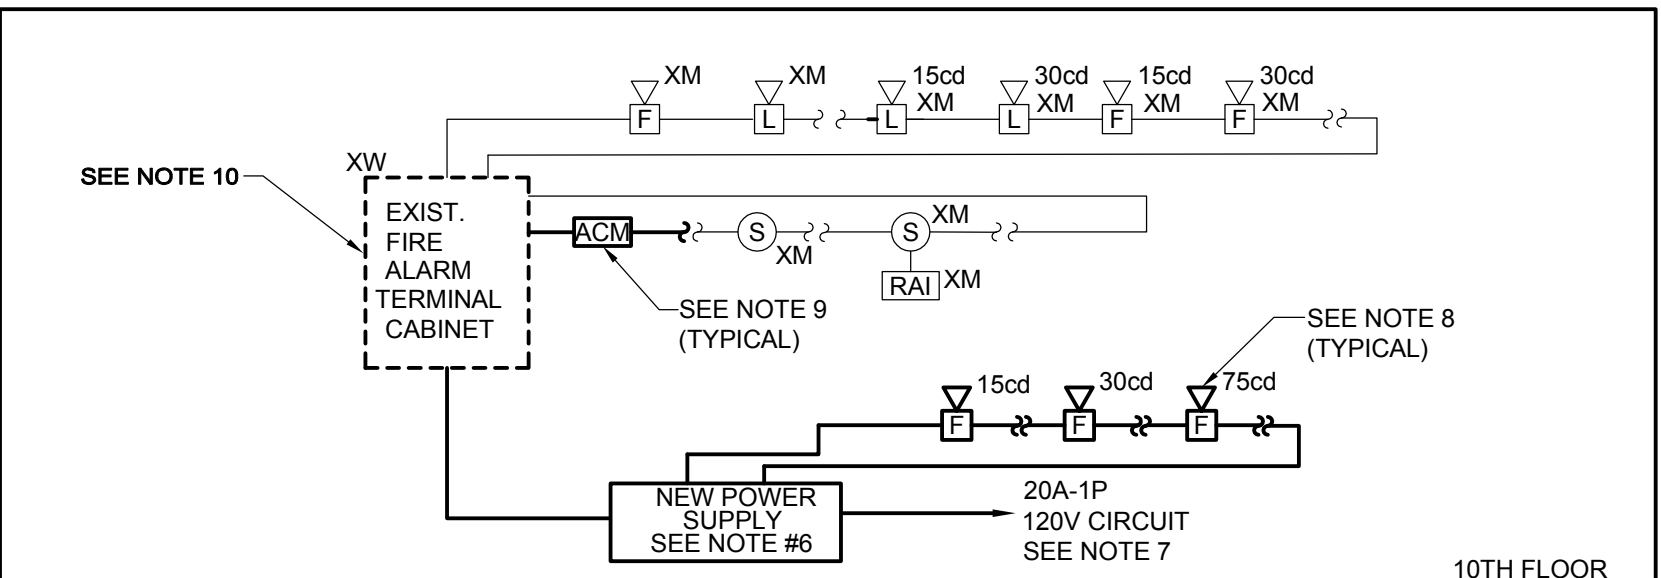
XM
F
XM
L
15cd
XM
L
30cd
XM
L
15cd
XM
F
30cd
XM
F

XW
SEE NOTE 10
EXIST. FIRE ALARM TERMINAL CABINET

ACM
S
XM
S
XM
RAI XM

SEE NOTE 9 (TYPICAL)

SEE NOTE 8 (TYPICAL)

15cd
F
30cd
F
75cd
F

NEW POWER SUPPLY SEE NOTE #6

20A-1P 120V CIRCUIT SEE NOTE 7

10TH FLOOR